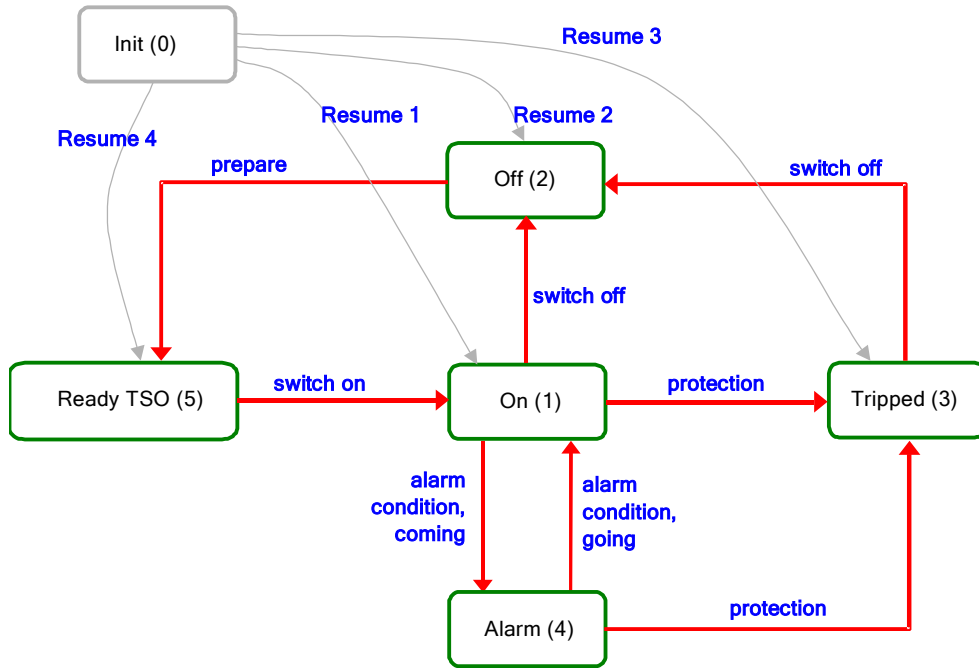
Init (0)

Resume 3

Resume 4

Resume 1

Resume 2

prepare

Off (2)

switch off

switch off

Ready TSO (5)

switch on

On (1)

protection

Tripped (3)

alarm condition, coming

alarm condition, going

Alarm (4)

protection